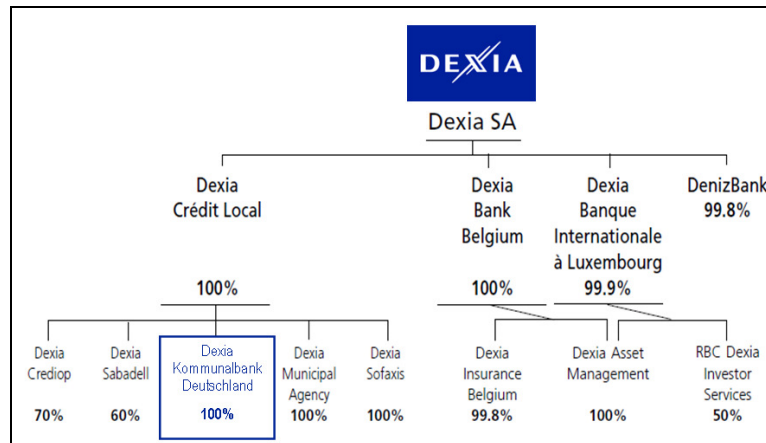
DEXIA

Dexia SA

Dexia Crédit Local

100%

Dexia Bank Belgium

100%

Dexia Banque Internationale à Luxembourg

99.9%

DenizBank

99.8%

Dexia Crediop

70%

Dexia Sabadell

60%

Dexia Kommunalbank Deutschland

100%

Dexia Municipal Agency

100%

Dexia Sofaxis

100%

Dexia Insurance Belgium

99.8%

Dexia Asset Management

100%

RBC Dexia Investor Services

50%